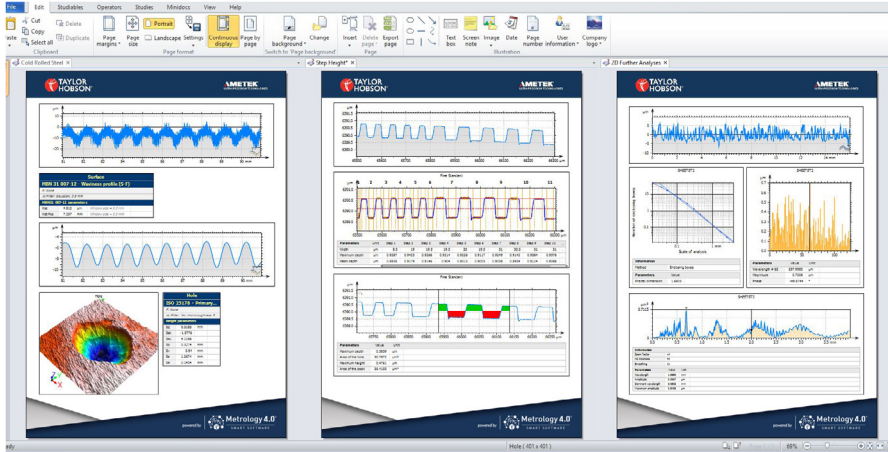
File Edit Studiables Operators Studies Minidocs View Help

aste Cut Copy Select all Delete Duplicate
Clipboard

Page margins Page size Portrait Landscape Settings Page format

Continuous display Page by page Switch to 'Page background'

Page background Change

Insert Delete page Export page Page

Text box Screen note Image Date Page number User information Company logo Illustration

Cold Rolled Steel × Step Height* × 2D Further Analyses ×

TAYLOR HOBSON AMETEK

Surface
MBN 31 007 12 - Waviness profile (5 F)

ISO 25178 - Primary...

TAYLOR HOBSON AMETEK

Five Section1

Parameters

Five Section1

TAYLOR HOBSON AMETEK

Parameters

powered by Metrology 4.0 SMART SOFTWARE

powered by Metrology 4.0 SMART SOFTWARE

powered by Metrology 4.0 SMART SOFTWARE

ady Hole (401 x 401) 69%